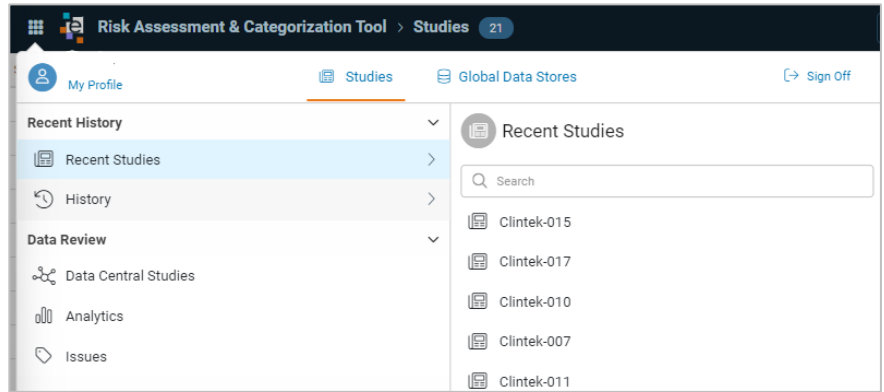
Risk Assessment & Categorization Tool > Studies 21

My Profile

Studies

Global Data Stores

Sign Off

Recent History

Recent Studies

History

Data Review

Data Central Studies

Analytics

Issues

Recent Studies

Search

Clintek-015

Clintek-017

Clintek-010

Clintek-007

Clintek-011